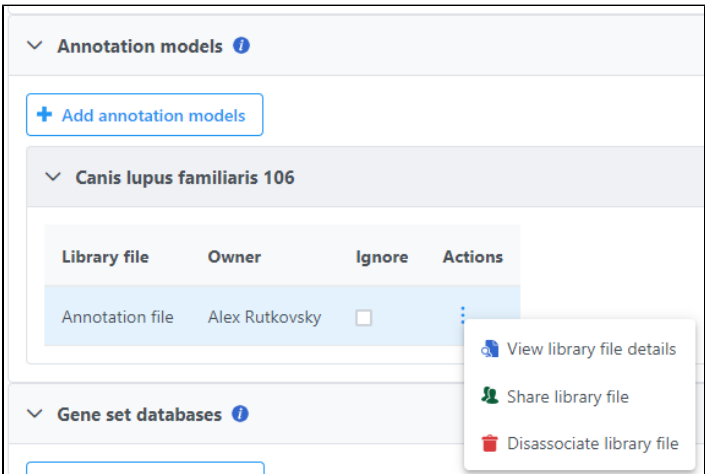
Annotation models

+ Add annotation models

Canis lupus familiaris 106

| Library file | Owner | Ignore | Actions |
|---|---|---|---|
| Annotation file | Alex Rutkovsky | | ⋮ |

View library file details

Share library file

Disassociate library file

Gene set databases